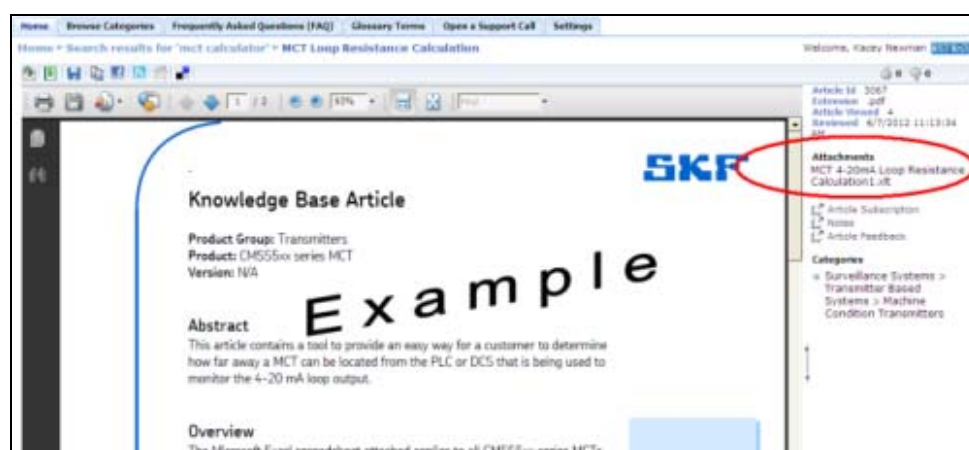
Home | Browse Categories | Frequently Asked Questions (FAQ) | Glossary Terms | Open a Support Call | Settings

Home > Search results for "mct calculator" > MCT Loop Resistance Calculation

Welcome, Kacey Newman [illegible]

1 / 2

93%

Find

Article Id 3067
Extension .pdf
Article Viewed 4
Reviewed 6/7/2012 11:13:34 AM

Attachments
MCT 4-20mA Loop Resistance Calculation1.xlt

Article Subscription
Notes
Article Feedback

Categories
» Surveillance Systems > Transmitter Based Systems > Machine Condition Transmitters

SKF

Knowledge Base Article

Product Group: Transmitters
Product: CMSS5xx series MCT
Version: N/A

Example

Abstract
This article contains a tool to provide an easy way for a customer to determine how far away a MCT can be located from the PLC or DCS that is being used to monitor the 4-20 mA loop output.

Overview
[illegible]